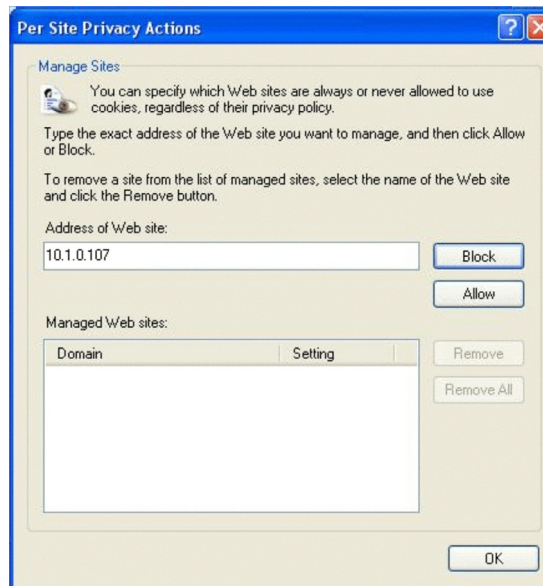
Per Site Privacy Actions

Manage Sites

You can specify which Web sites are always or never allowed to use cookies, regardless of their privacy policy.

Type the exact address of the Web site you want to manage, and then click Allow or Block.

To remove a site from the list of managed sites, select the name of the Web site and click the Remove button.

Address of Web site:

10.1.0.107

Block

Allow

Managed Web sites:

| Domain | Setting |
|---|---|

Remove

Remove All

OK